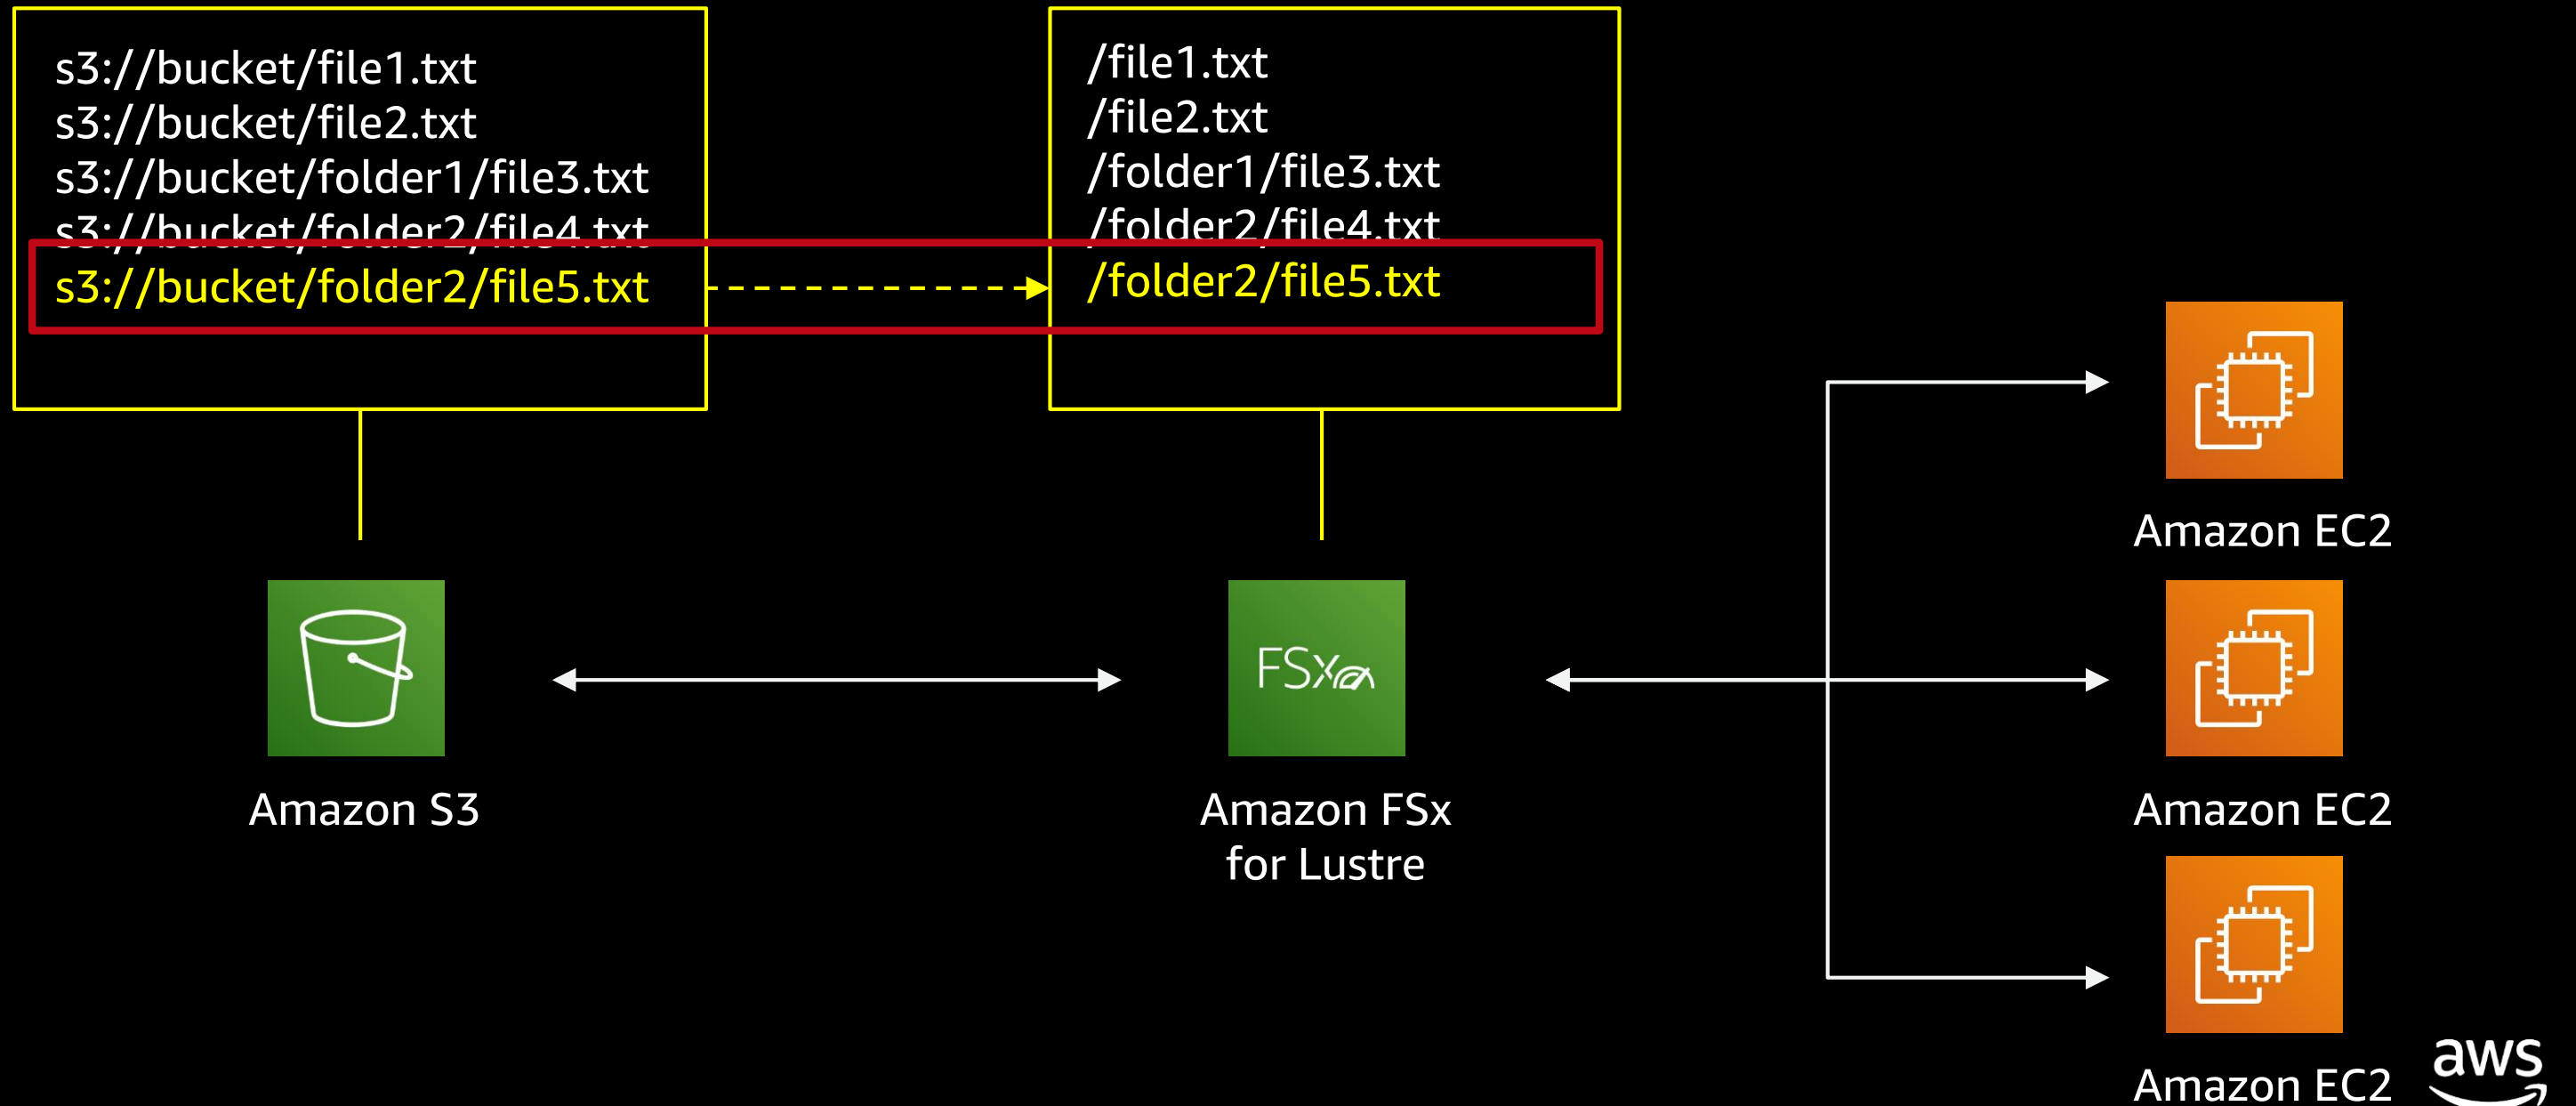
s3://bucket/file1.txt
s3://bucket/file2.txt
s3://bucket/folder1/file3.txt
s3://bucket/folder2/file4.txt
s3://bucket/folder2/file5.txt

/file1.txt
/file2.txt
/folder1/file3.txt
/folder2/file4.txt
/folder2/file5.txt

Amazon S3

FSx

Amazon FSx for Lustre

Amazon EC2

Amazon EC2

Amazon EC2

aws